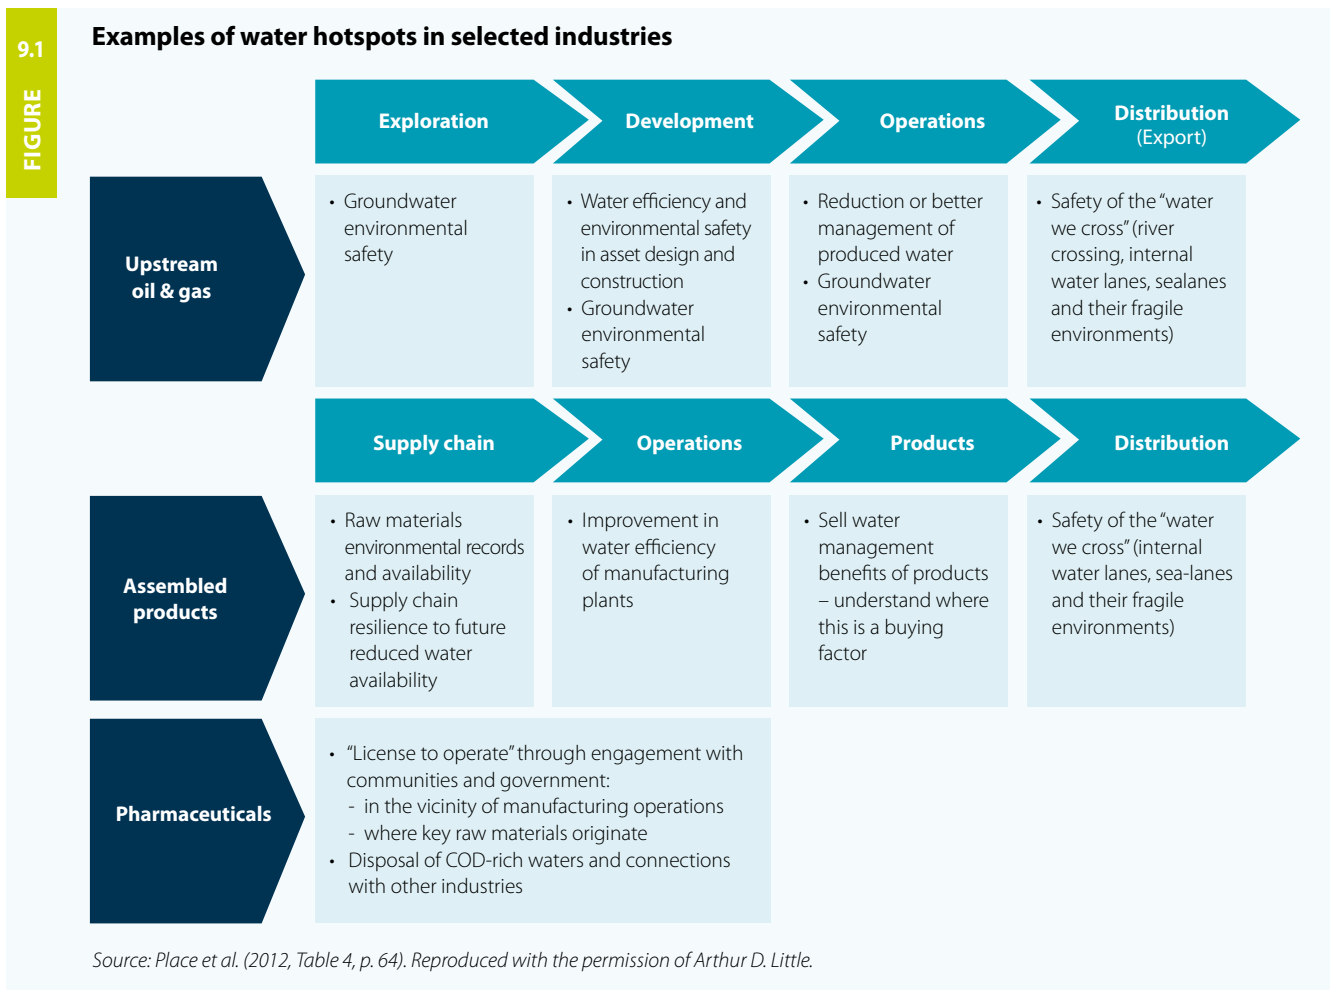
9.1

FIGURE

Examples of water hotspots in selected industries

| | Exploration | Development | Operations | Distribution (Export) |
|---|---|---|---|---|
| Upstream oil & gas | • Groundwater environmental safety | • Water efficiency and environmental safety in asset design and construction • Groundwater environmental safety | • Reduction or better management of produced water • Groundwater environmental safety | • Safety of the "water we cross" (river crossing, internal water lanes, sealanes and their fragile environments) |

| | Supply chain | Operations | Products | Distribution |
|---|---|---|---|---|
| Assembled products | • Raw materials environmental records and availability • Supply chain resilience to future reduced water availability | • Improvement in water efficiency of manufacturing plants | • Sell water management benefits of products – understand where this is a buying factor | • Safety of the "water we cross" (internal water lanes, sea-lanes and their fragile environments) |

Pharmaceuticals

• "License to operate" through engagement with communities and government:
- in the vicinity of manufacturing operations
- where key raw materials originate
• Disposal of COD-rich waters and connections with other industries

Source: Place et al. (2012, Table 4, p. 64). Reproduced with the permission of Arthur D. Little.